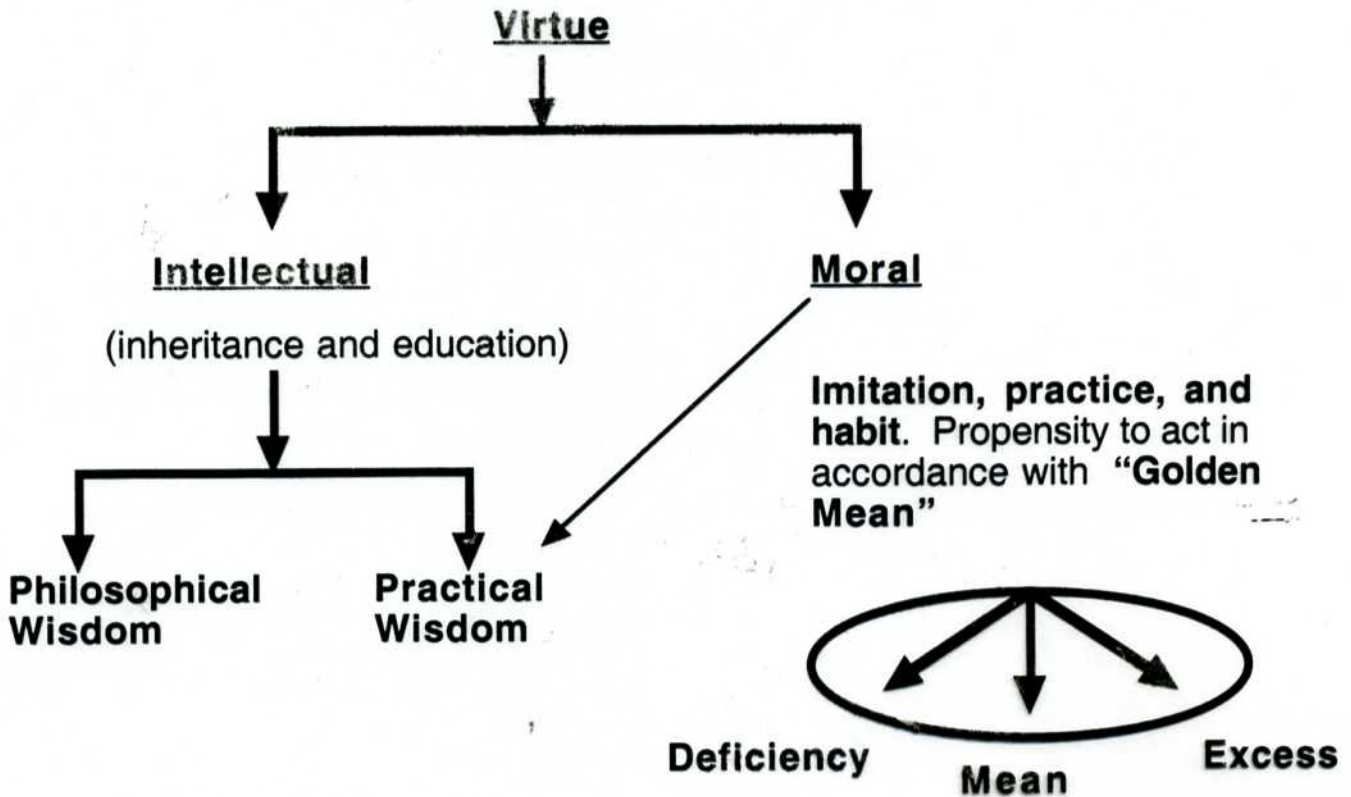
Virtue

Intellectual

(inheritance and education)

Moral

Imitation, practice, and habit. Propensity to act in accordance with "Golden Mean"

Philosophical Wisdom

Practical Wisdom

Deficiency

Mean

Excess